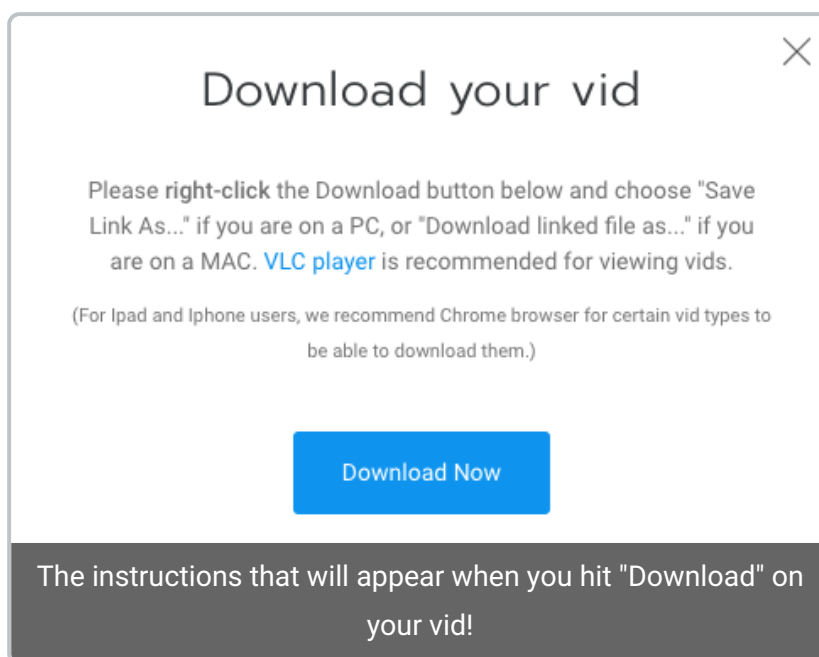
×

Download your vid

Please right-click the Download button below and choose "Save Link As..." if you are on a PC, or "Download linked file as..." if you are on a MAC. VLC player is recommended for viewing vids.

(For Ipad and Iphone users, we recommend Chrome browser for certain vid types to be able to download them.)

Download Now

The instructions that will appear when you hit "Download" on your vid!